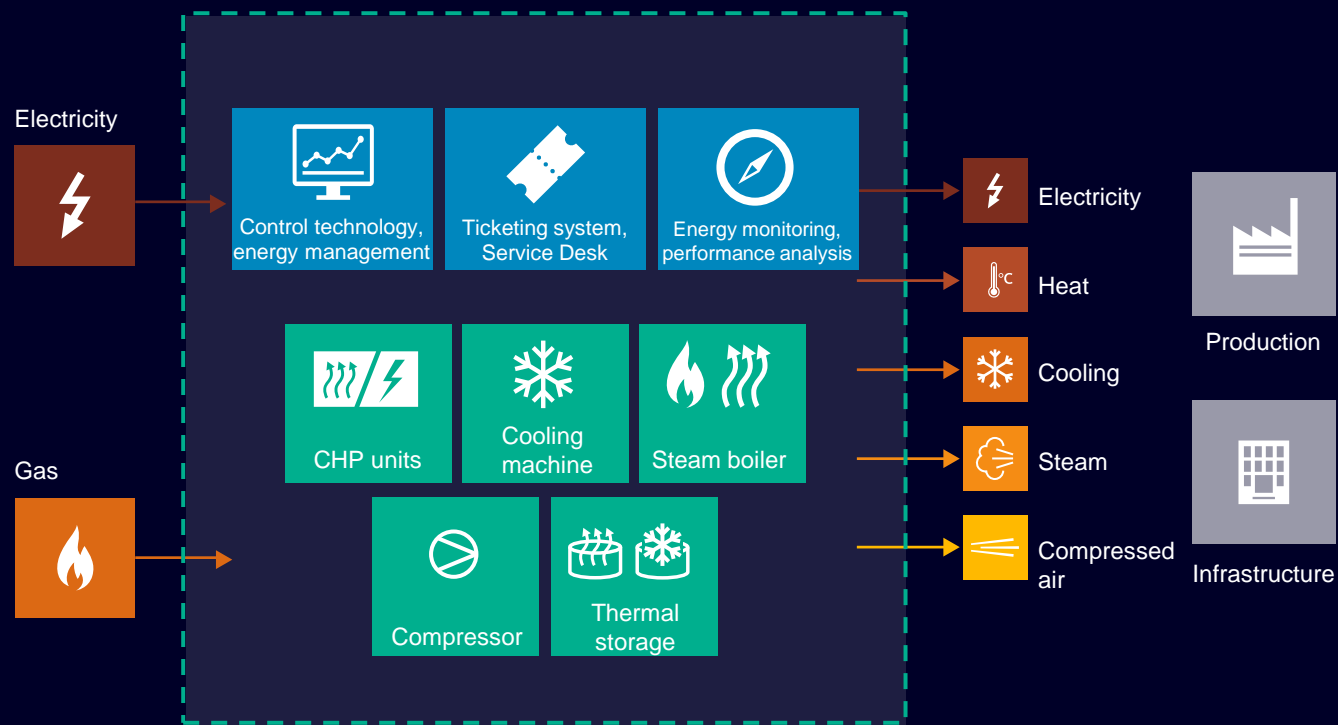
Electricity

Gas

Control technology, energy management

Ticketing system, Service Desk

Energy monitoring, performance analysis

CHP units

Cooling machine

Steam boiler

Compressor

Thermal storage

Electricity

°C

Heat

Cooling

Steam

Compressed air

Production

Infrastructure